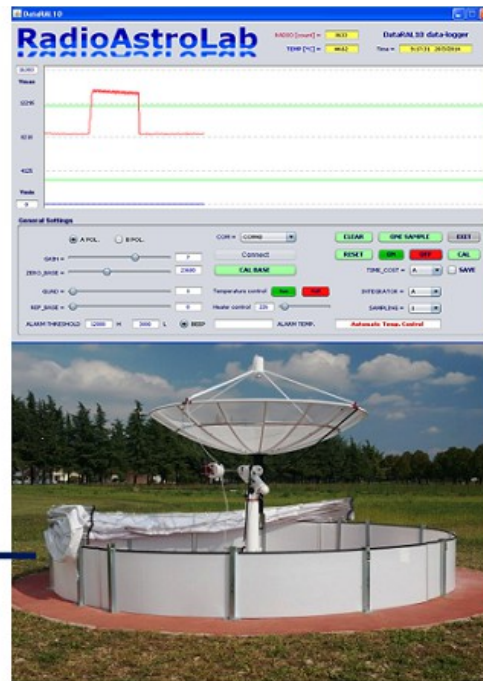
DataRAL10

RadioAstroLab

RADIO [count] = 8633

TEMP [°C] = 8642

DataRAL10 data-logger

Time = 9:17:31 20/5/2016

16383

Ymax

12295

8210

4125

Ymin

0

General Settings

A POL.

B POL.

GAIN =

7

ZERO_BASE =

23600

GUAD =

0

REF_BASE =

0

ALARM THRESHOLD

12000

H

3000

L

BEEP

COM =

COM10

Connect

CAL BASE

Temperature control

Heater control

ALARM TEMP.

CLEAR

ONE SAMPLE

EXIT

RESET

ON

OFF

CAL

TIME_COST =

SAVE

INTEGRATOR =

SAMPLING =

Automatic Temp. Control